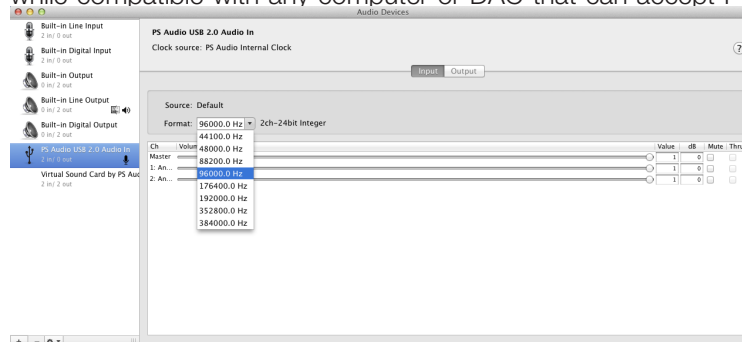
While compatible with any computer or DAC that can accept I

Audio Devices

Built-in Line Input
2 in/ 0 out

Built-in Digital Input
2 in/ 0 out

Built-in Output
0 in/ 2 out

Built-in Line Output
0 in/ 2 out

Built-in Digital Output
0 in/ 2 out

PS Audio USB 2.0 Audio In
2 in/ 0 out

Virtual Sound Card by PS Auc
2 in/ 2 out

PS Audio USB 2.0 Audio In
Clock source: PS Audio Internal Clock

?

Input Output

Source: Default

Format: 96000.0 Hz 2ch-24bit Integer

44100.0 Hz
48000.0 Hz
88200.0 Hz
96000.0 Hz
176400.0 Hz
192000.0 Hz
352800.0 Hz
384000.0 Hz

| Ch | Volum | Value | dB | Mute | Thru |
|---|---|---|---|---|---|
| Master | | 1 | 0 | | |
| 1: An... | | 1 | 0 | | |
| 2: An... | | 1 | 0 | | |